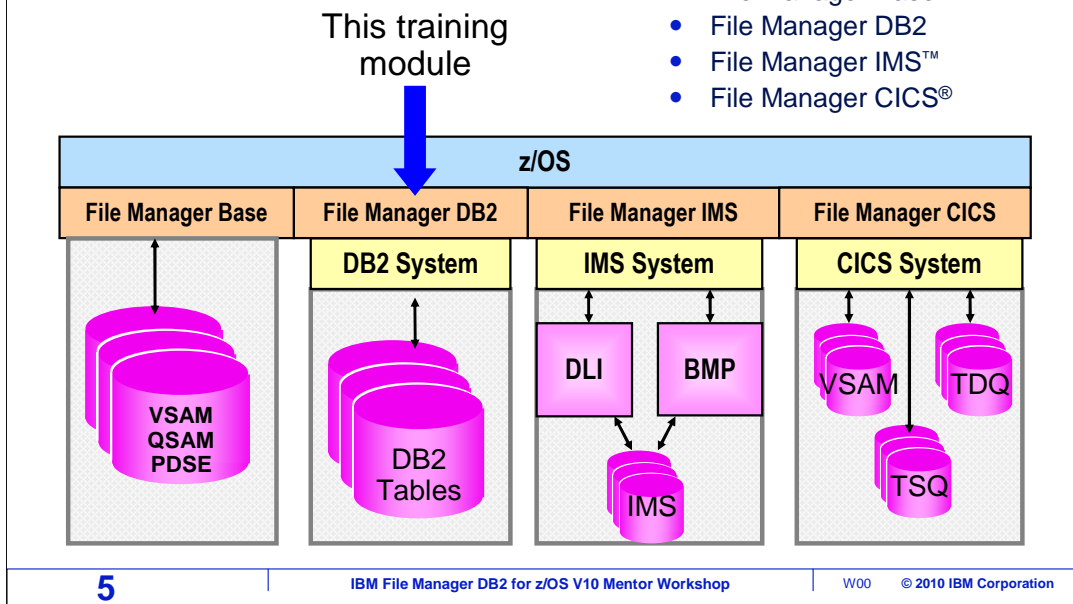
This training module

- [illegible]
- File Manager DB2
- File Manager IMS™
- File Manager CICS®

z/OS

File Manager Base

File Manager DB2

File Manager IMS

File Manager CICS

DB2 System

IMS System

CICS System

VSAM
QSAM
PDSE

DB2 Tables

DLI

BMP

IMS

VSAM

TDQ

TSQ

5

IBM File Manager DB2 for z/OS V10 Mentor Workshop

W00

© 2010 IBM Corporation